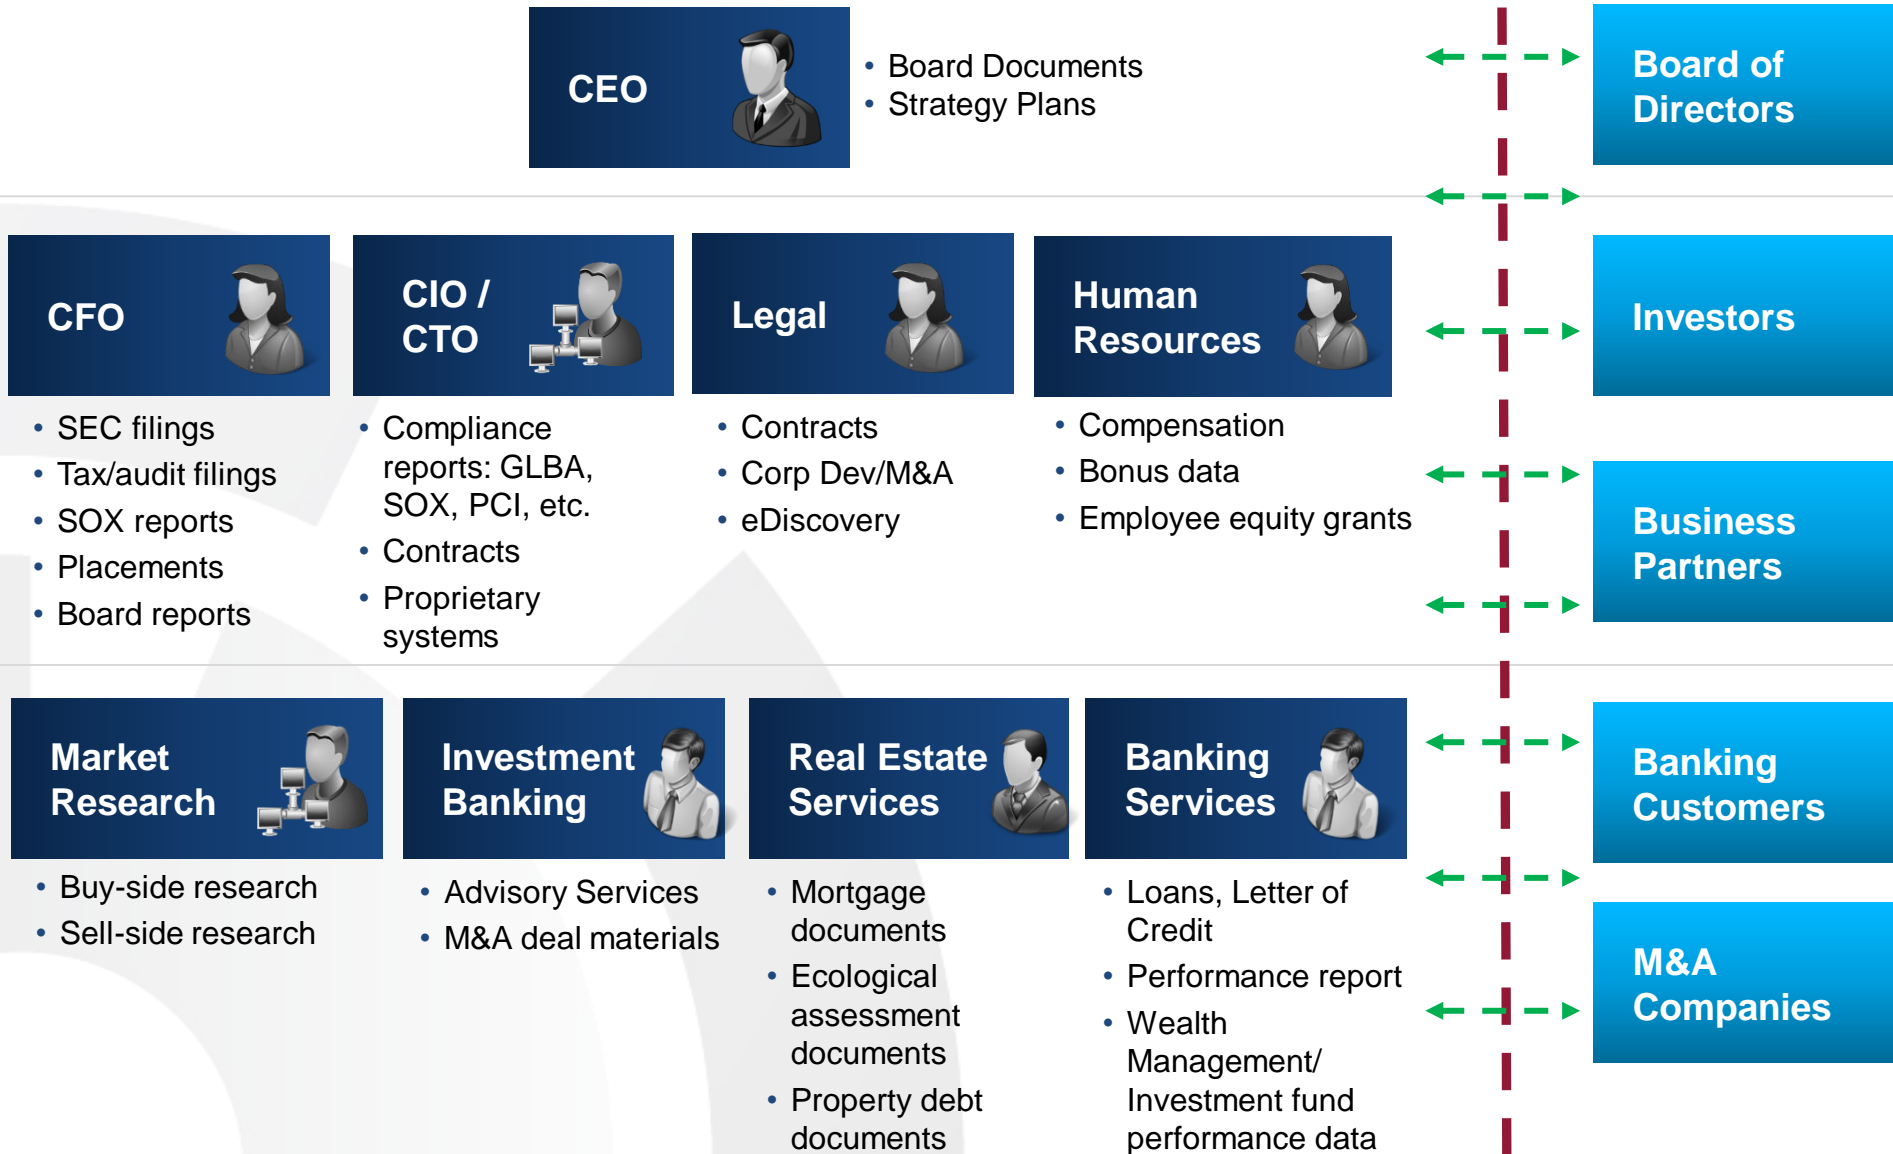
CEO

- Board Documents
- Strategy Plans

Board of Directors

CFO

- SEC filings
- Tax/audit filings
- SOX reports
- Placements
- Board reports

CIO / CTO

- Compliance reports: GLBA, SOX, PCI, etc.
- Contracts
- Proprietary systems

Legal

- Contracts
- Corp Dev/M&A
- eDiscovery

Human Resources

- Compensation
- Bonus data
- Employee equity grants

Investors

Business Partners

Market Research

- Buy-side research
- Sell-side research

Investment Banking

- Advisory Services
- M&A deal materials

Real Estate Services

- Mortgage documents
- Ecological assessment documents
- Property debt documents

Banking Services

- Loans, Letter of Credit
- Performance report
- Wealth Management/ Investment fund performance data

Banking Customers

M&A Companies